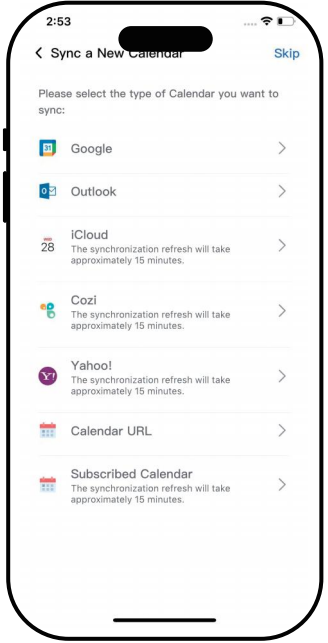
2:53

< Sync a New Calendar Skip

Please select the type of Calendar you want to sync:

31 Google >

Outlook >

28 iCloud
The synchronization refresh will take approximately 15 minutes. >

Cozi
The synchronization refresh will take approximately 15 minutes. >

Y! Yahoo!
The synchronization refresh will take approximately 15 minutes. >

Calendar URL >

Subscribed Calendar
The synchronization refresh will take approximately 15 minutes. >